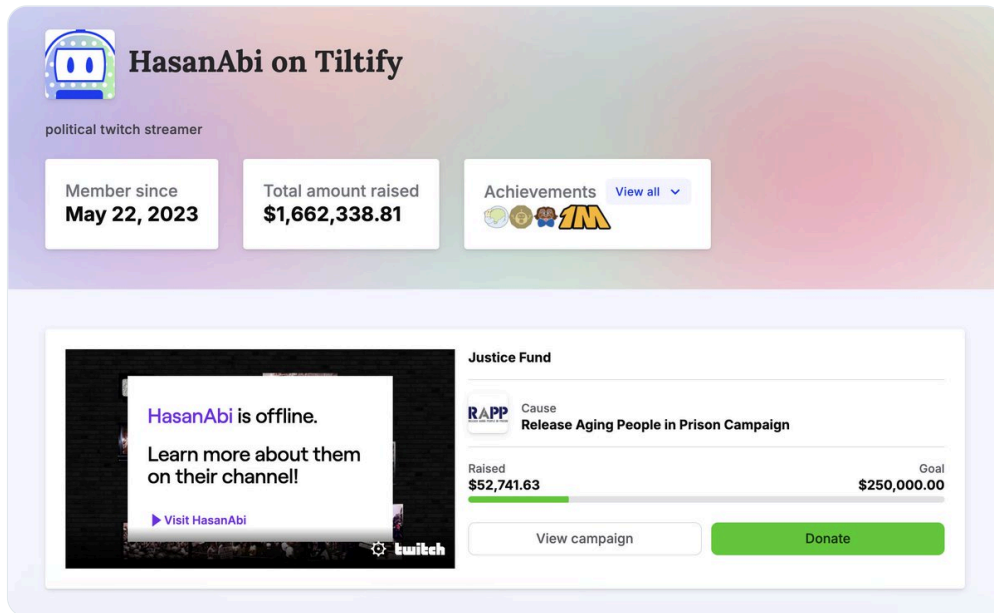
HasanAbi on Tiltify

political twitch streamer

Member since
May 22, 2023

Total amount raised
$1,662,338.81

Achievements View all

1M

HasanAbi is offline.

Learn more about them on their channel!

Visit HasanAbi

twitch

Justice Fund

RAPP

Cause
Release Aging People in Prison Campaign

Raised
$52,741.63

Goal
$250,000.00

View campaign

Donate